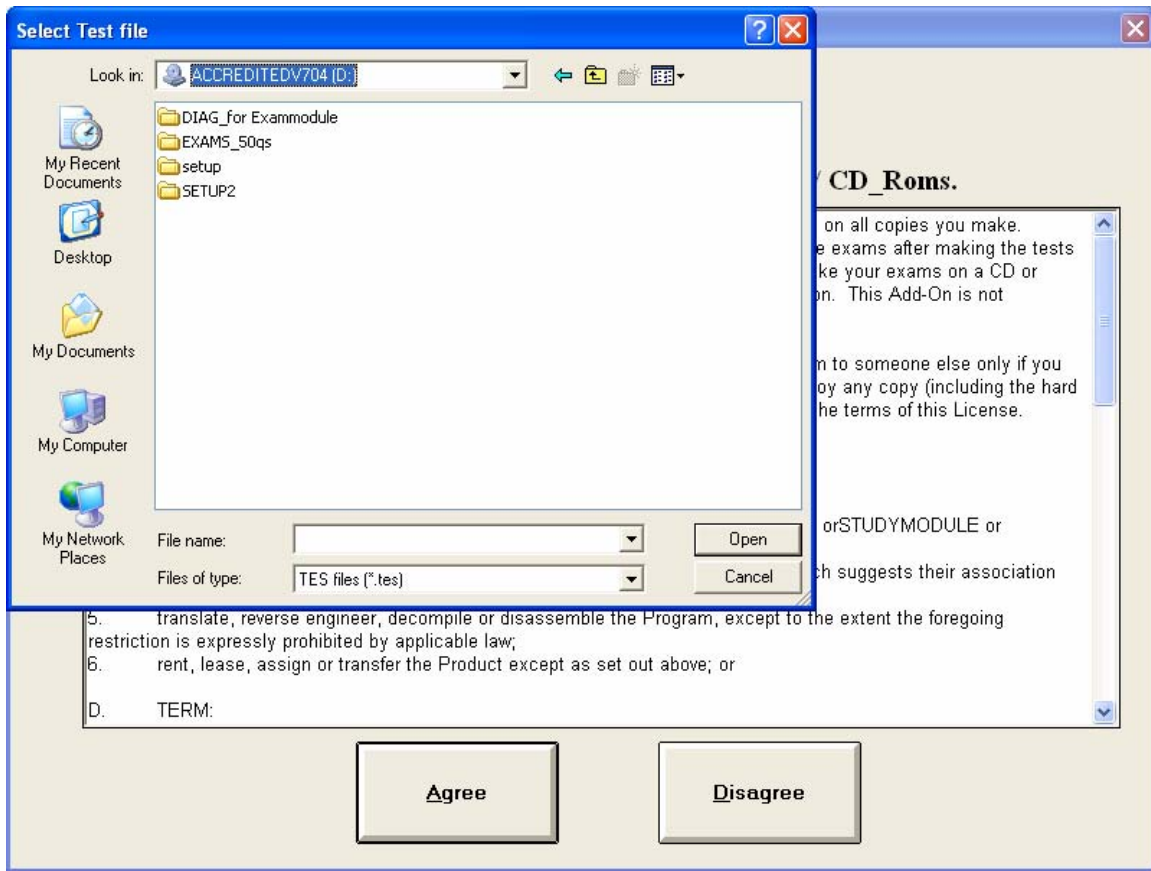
Select Test file

Look in: ACCREDITEDV704 (D:)

My Recent Documents
Desktop
My Documents
My Computer
My Network Places

DIAG_for Exammodule
EXAMS_50qs
setup
SETUP2

File name:
Files of type: TES files (*.tes)
Open
Cancel

CD_Roms.

on all copies you make.
e exams after making the tests
ke your exams on a CD or
n. This Add-On is not

n to someone else only if you
oy any copy (including the hard
he terms of this License.

orSTUDYMODULE or

h suggests their association

5. translate, reverse engineer, decompile or disassemble the Program, except to the extent the foregoing restriction is expressly prohibited by applicable law;
6. rent, lease, assign or transfer the Product except as set out above; or

D. TERM:

Agree
Disagree